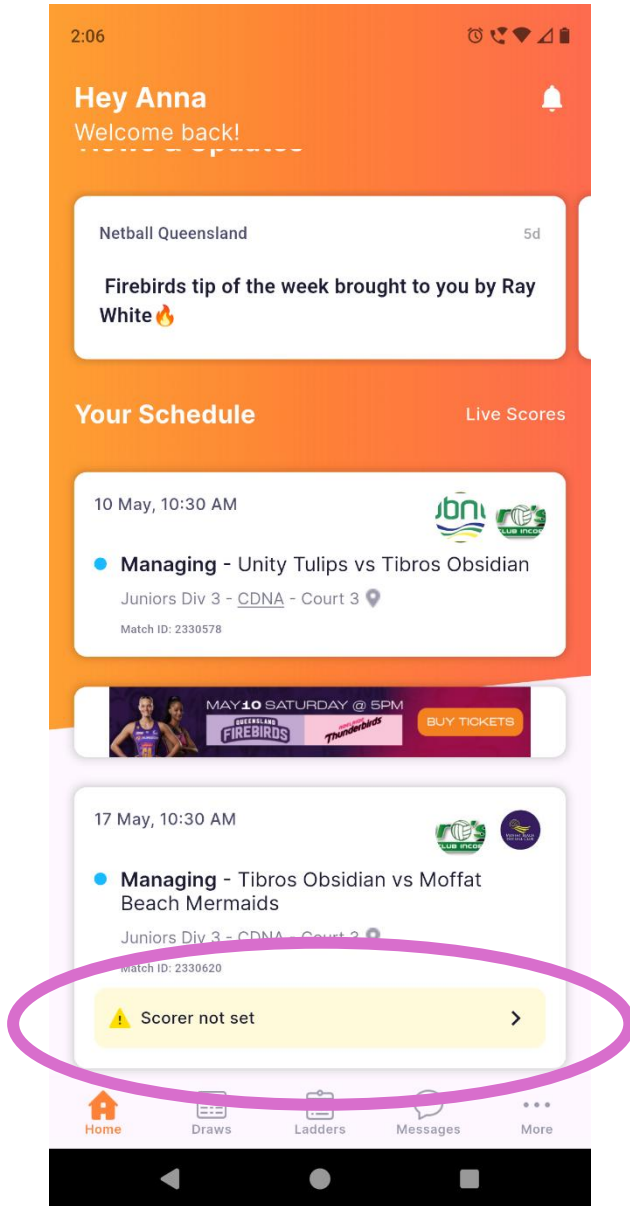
2:06

Hey Anna
Welcome back!

Netball Queensland 5d

Firebirds tip of the week brought to you by Ray White🔥

Your Schedule Live Scores

10 May, 10:30 AM

Managing - Unity Tulips vs Tibros Obsidian
Juniors Div 3 - CDNA - Court 3
Match ID: 2330578

MAY 10 SATURDAY @ 5PM
QUEENSLAND FIREBIRDS
Thunderbirds
BUY TICKETS

17 May, 10:30 AM

Managing - Tibros Obsidian vs Moffat Beach Mermaids
Juniors Div 3 - CDNA - Court 3
Match ID: 2330620

Scorer not set

Home Draws Ladders Messages More